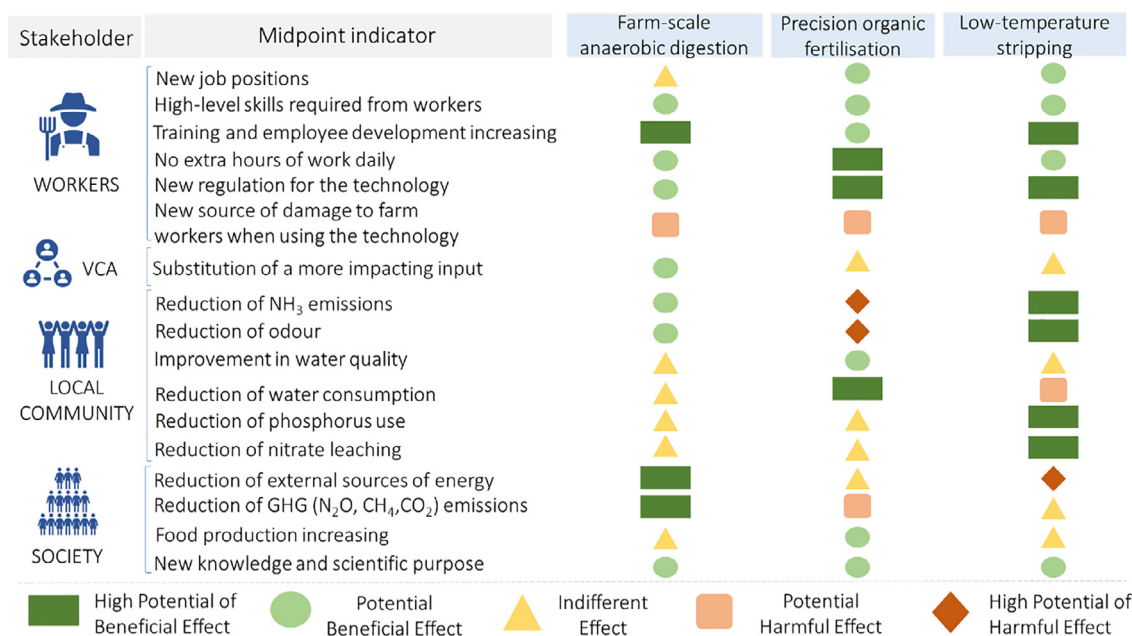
| Stakeholder | Midpoint indicator | Farm-scale anaerobic digestion | Precision organic fertilisation | Low-temperature stripping |
|---|---|---|---|---|
| WORKERS | New job positions | | | |
| | High-level skills required from workers | | | |
| | Training and employee development increasing | | | |
| | No extra hours of work daily | | | |
| | New regulation for the technology | | | |
| | New source of damage to farm workers when using the technology | | | |
| VCA | Substitution of a more impacting input | | | |
| LOCAL COMMUNITY | Reduction of $NH_3$ emissions | | | |
| | Reduction of odour | | | |
| | Improvement in water quality | | | |
| | Reduction of water consumption | | | |
| | Reduction of phosphorus use | | | |
| | Reduction of nitrate leaching | | | |
| SOCIETY | Reduction of external sources of energy | | | |
| | Reduction of GHG ($N_2O$, $CH_4$,$CO_2$) emissions | | | |
| | Food production increasing | | | |
| | New knowledge and scientific purpose | | | |

High Potential of Beneficial Effect
Potential Beneficial Effect
Indifferent Effect
Potential Harmful Effect
High Potential of Harmful Effect